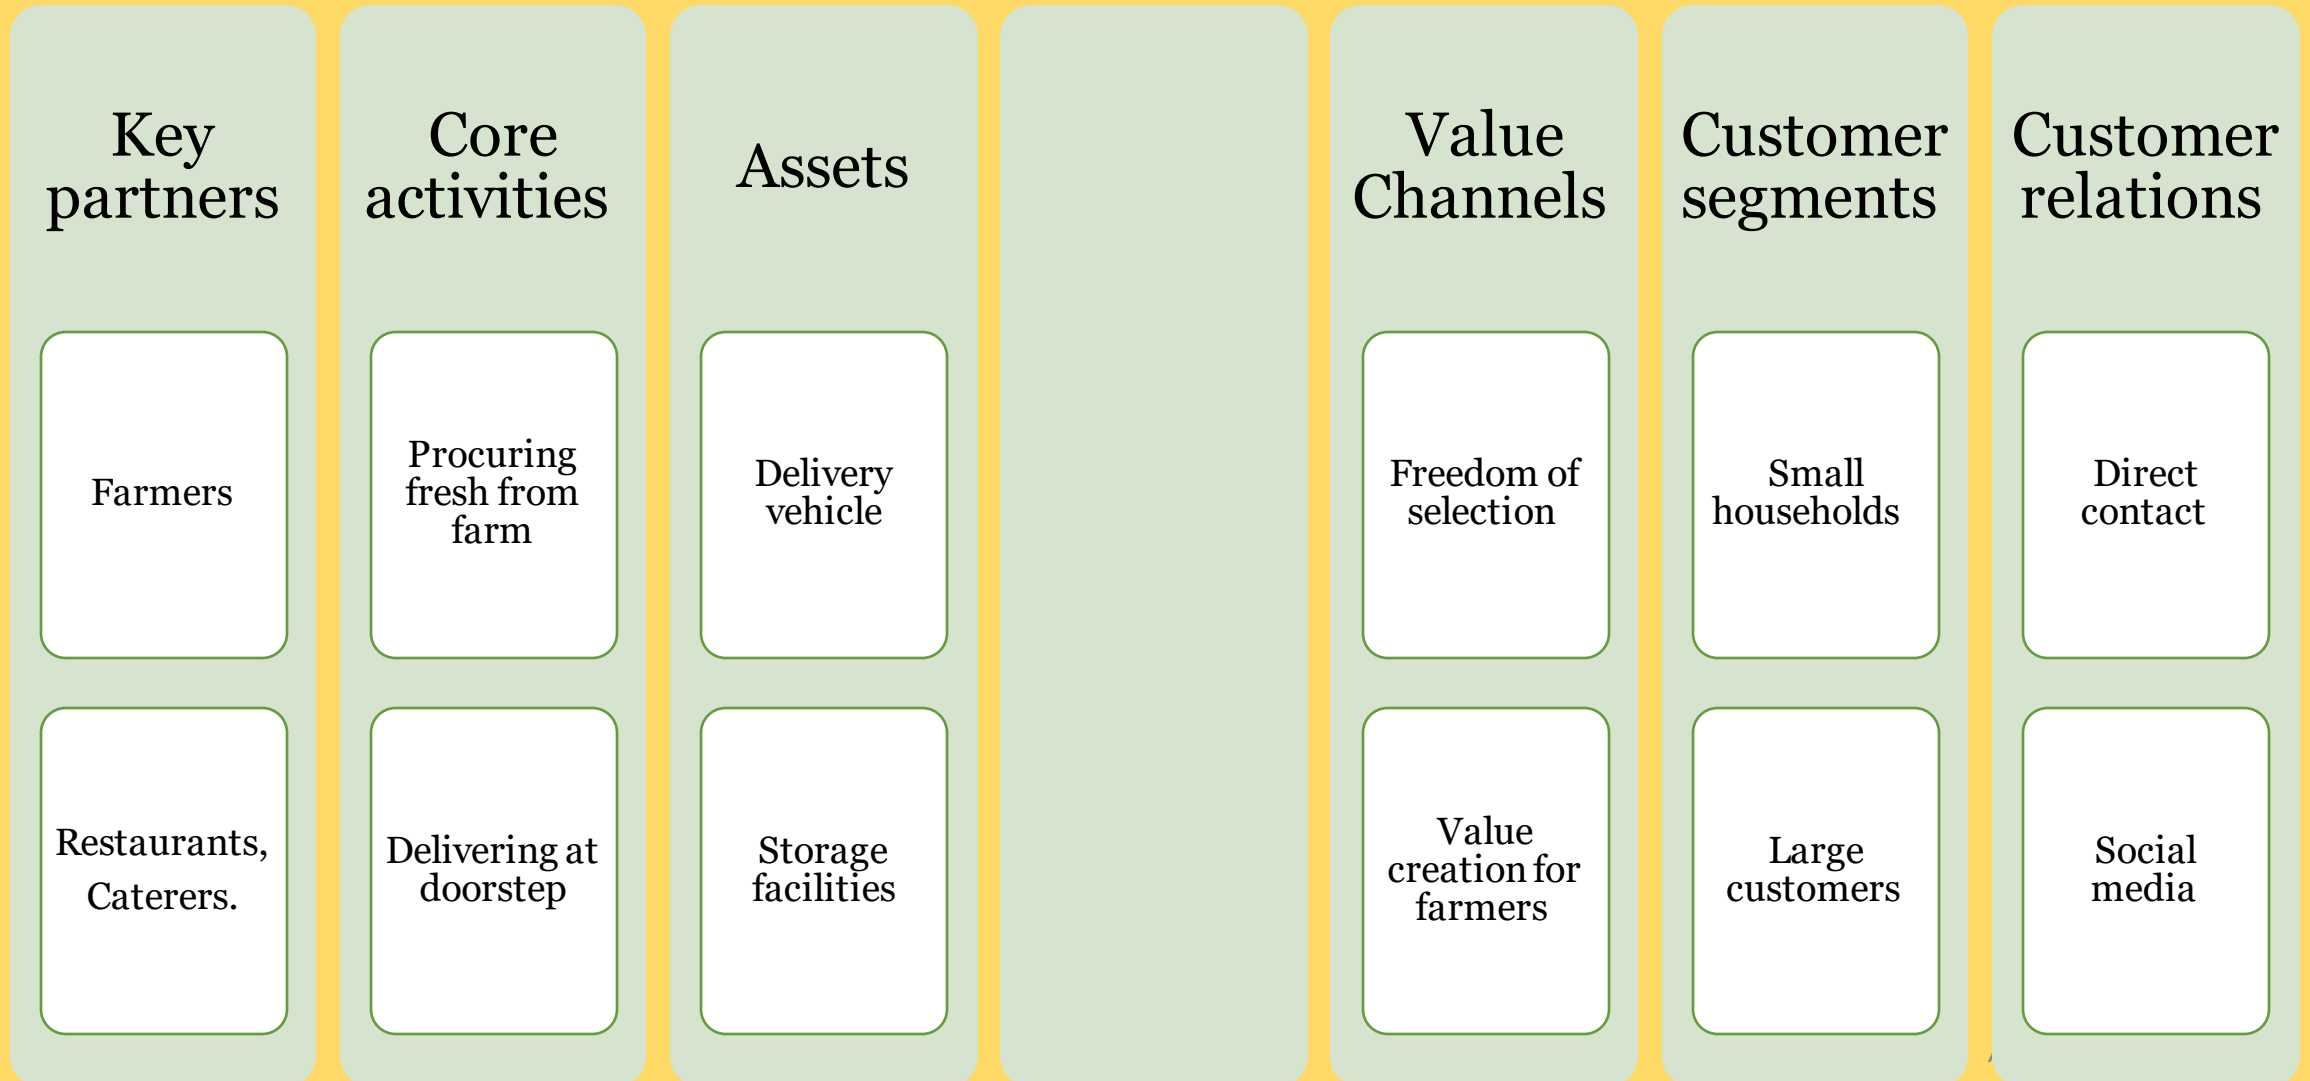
Key partners

Farmers

Restaurants, Caterers.

Core activities

Procuring fresh from farm

Delivering at doorstep

Assets

Delivery vehicle

Storage facilities

Value Channels

Freedom of selection

Value creation for farmers

Customer segments

Small households

Large customers

Customer relations

Direct contact

Social media